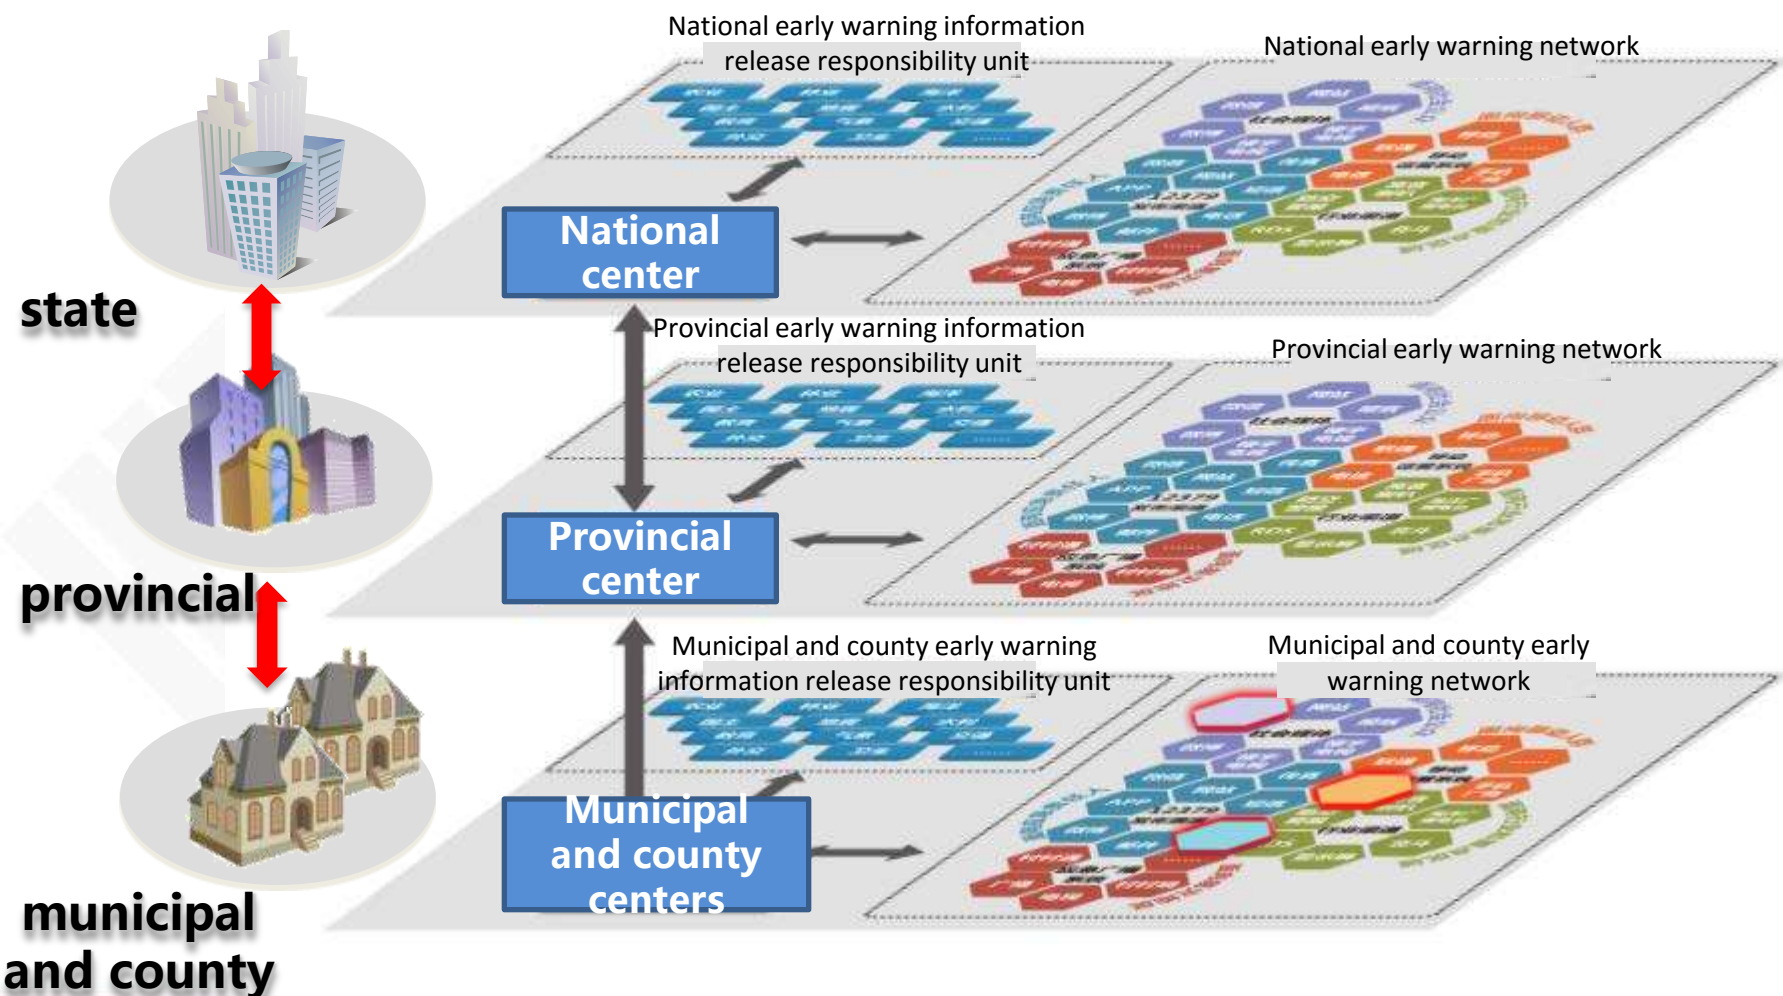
National early warning information release responsibility unit

National early warning network

state

National center

Provincial early warning information release responsibility unit

Provincial early warning network

provincial

Provincial center

Municipal and county early warning information release responsibility unit

Municipal and county early warning network

municipal and county

Municipal and county centers